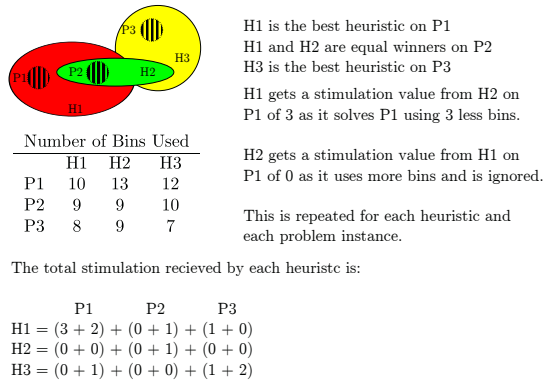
P3
P1
P2
H2
H3
H1

Number of Bins Used

|  | H1 | H2 | H3 |
|---|---|---|---|
| P1 | 10 | 13 | 12 |
| P2 | 9 | 9 | 10 |
| P3 | 8 | 9 | 7 |

H1 is the best heuristic on P1
H1 and H2 are equal winners on P2
H3 is the best heuristic on P3

H1 gets a stimulation value from H2 on P1 of 3 as it solves P1 using 3 less bins.

H2 gets a stimulation value from H1 on P1 of 0 as it uses more bins and is ignored.

This is repeated for each heuristic and each problem instance.

The total stimulation recieved by each heuristc is:

P1 P2 P3
H1 = (3 + 2) + (0 + 1) + (1 + 0)
H2 = (0 + 0) + (0 + 1) + (0 + 0)
H3 = (0 + 1) + (0 + 0) + (1 + 2)